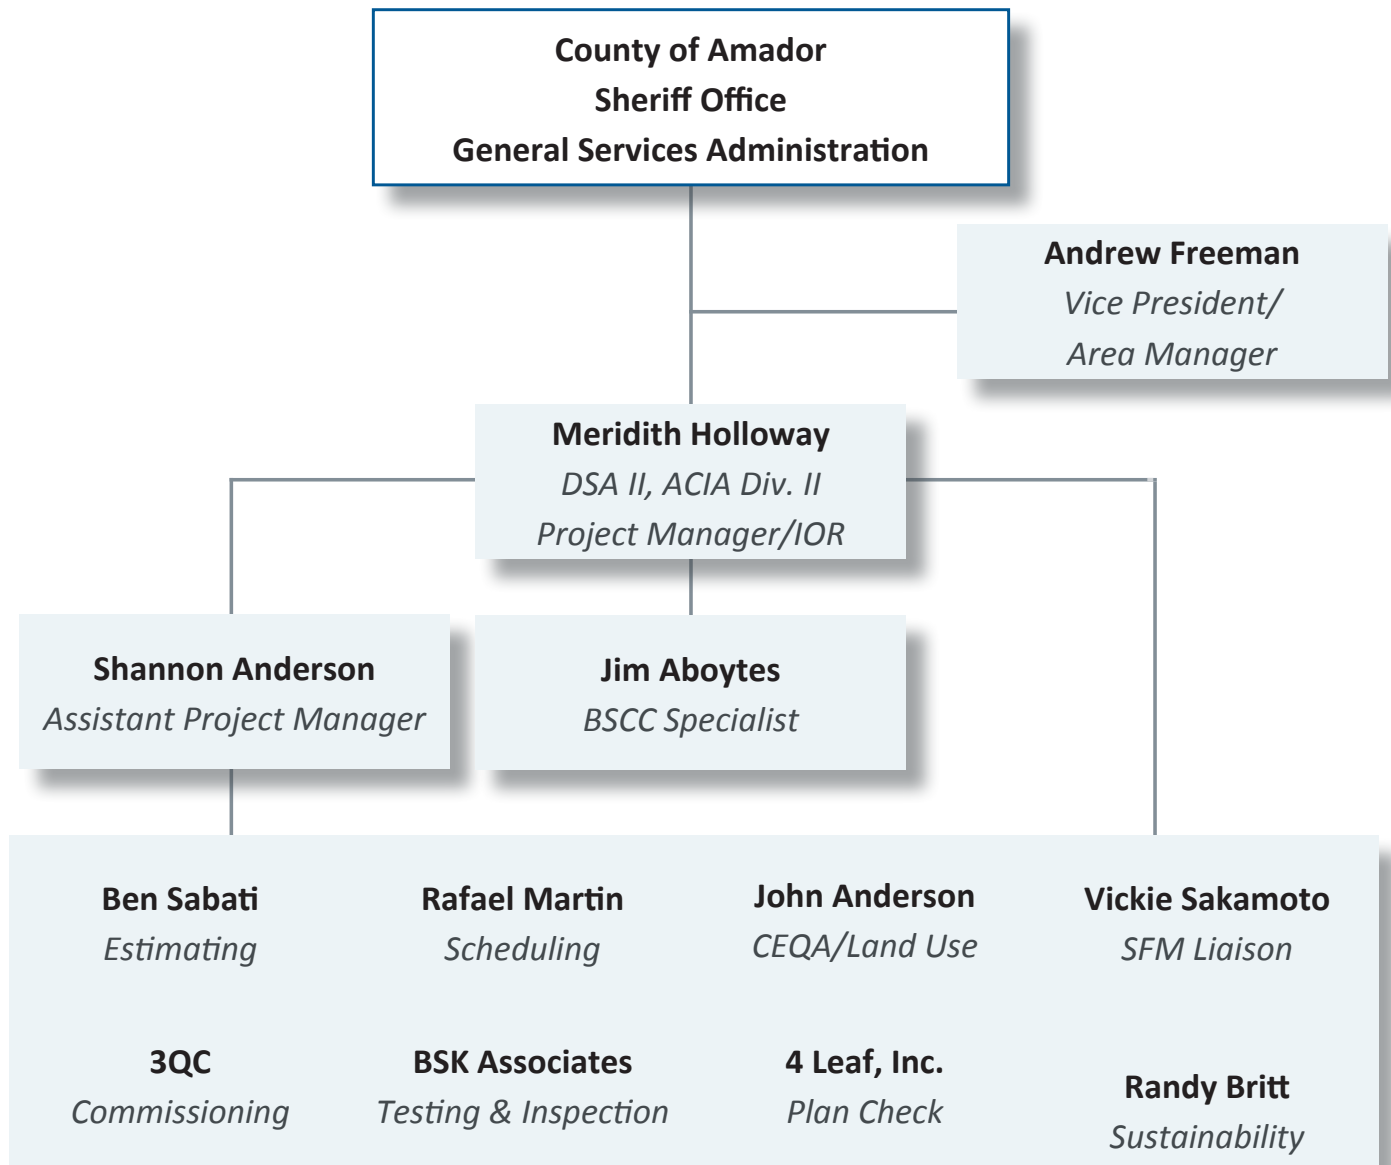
County of Amador
Sheriff Office
General Services Administration

Andrew Freeman
Vice President/
Area Manager

Meridith Holloway
DSA II, ACIA Div. II
Project Manager/IOR

Shannon Anderson
Assistant Project Manager

Jim Aboytes
BSCC Specialist

Ben Sabati
Estimating

Rafael Martin
Scheduling

John Anderson
CEQA/Land Use

Vickie Sakamoto
SFM Liaison

3QC
Commissioning

BSK Associates
Testing & Inspection

4 Leaf, Inc.
Plan Check

Randy Britt
Sustainability